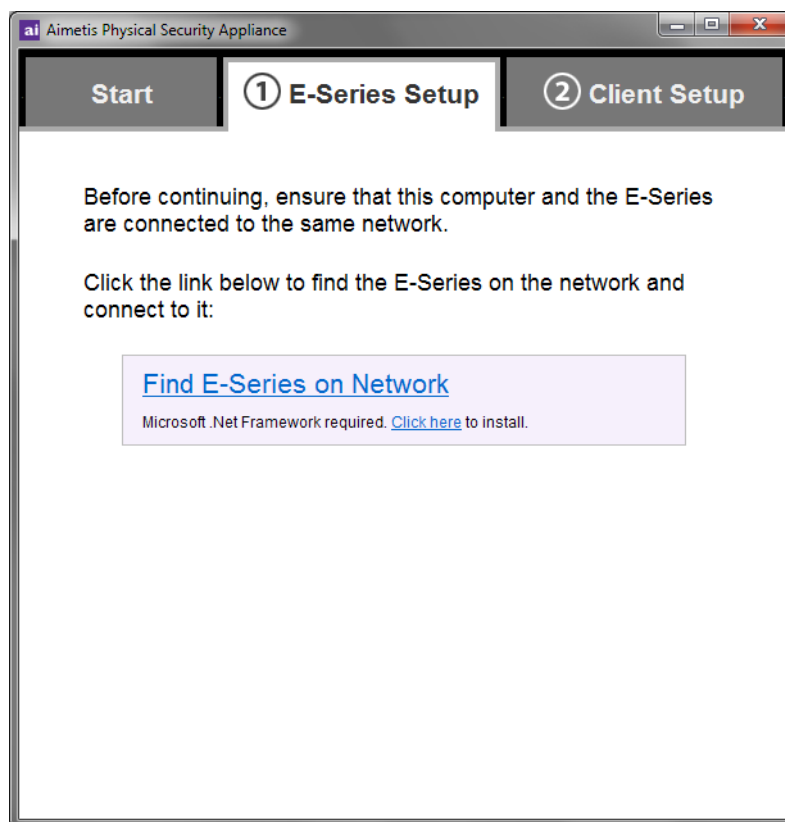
ai Aimetis Physical Security Appliance

Start

① E-Series Setup

② Client Setup

Before continuing, ensure that this computer and the E-Series are connected to the same network.

Click the link below to find the E-Series on the network and connect to it:

Find E-Series on Network

Microsoft .Net Framework required. Click here to install.